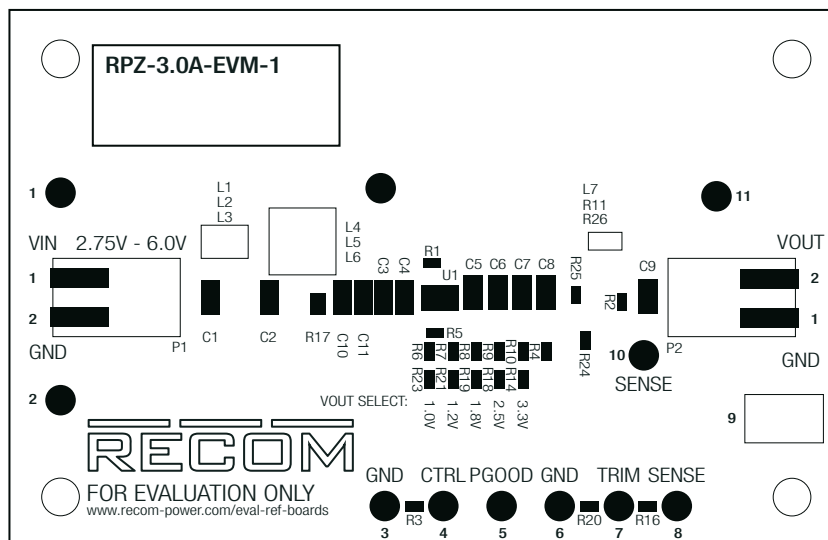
RPZ-3.0A-EVM-1

1

L1
L2
L3

L4
L5
L6

L7
R11
R26

11

VIN 2.75V - 6.0V

VOUT

1

2

R1

C3 C4 U1 C5 C6 C7 C8 R25 C9

2

1

R2

C1 C2 R17 C10 C11

GND P1

P2

R5

R6 R7 R8 R9 R10 R4

R24

10 SENSE

GND

R23 R21 R19 R18 R14

2

VOUT SELECT: 1.0V 1.2V 1.8V 2.5V 3.3V

9

RECOM

FOR EVALUATION ONLY
www.recom-power.com/eval-ref-boards

GND CTRL PGOOD GND TRIM SENSE

R3 R20 R16

3 4 5 6 7 8